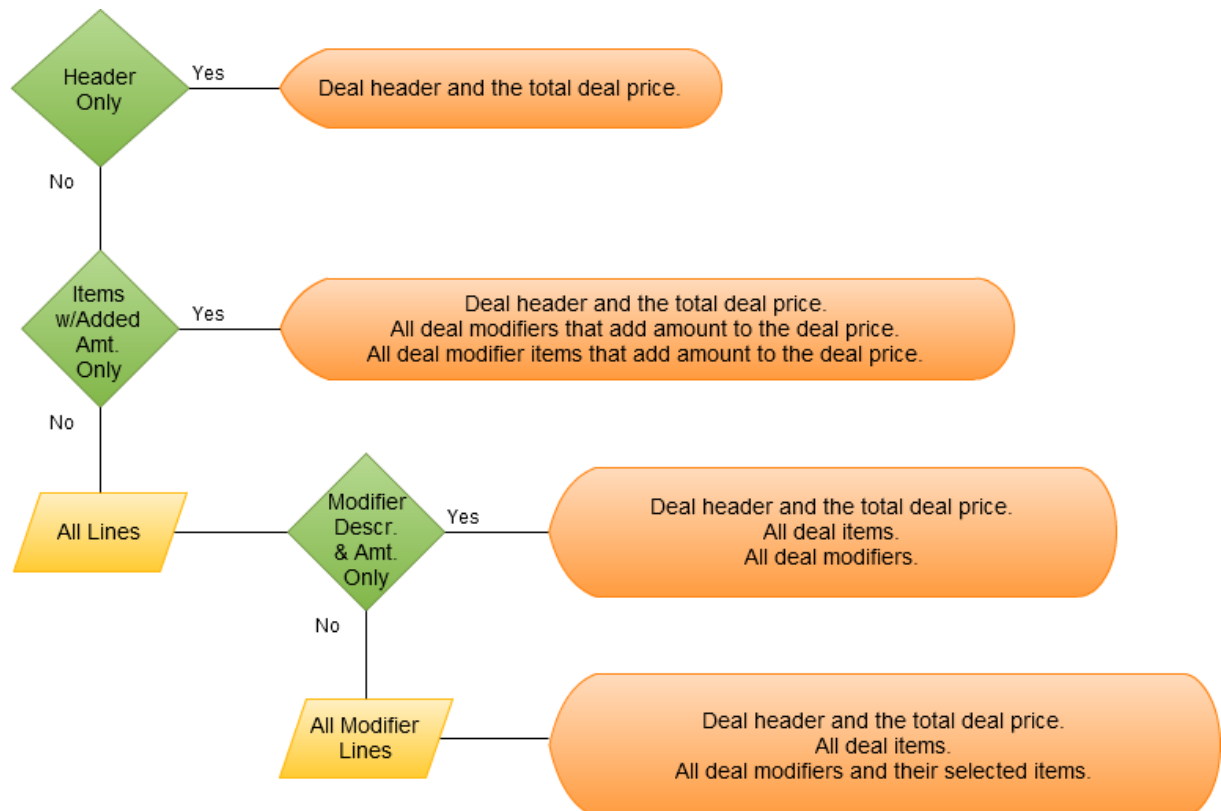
Header Only

Yes

Deal header and the total deal price.

No

Items w/Added Amt. Only

Yes

Deal header and the total deal price.
All deal modifiers that add amount to the deal price.
All deal modifier items that add amount to the deal price.

No

All Lines

Modifier Descr. & Amt. Only

Yes

Deal header and the total deal price.
All deal items.
All deal modifiers.

No

All Modifier Lines

Deal header and the total deal price.
All deal items.
All deal modifiers and their selected items.